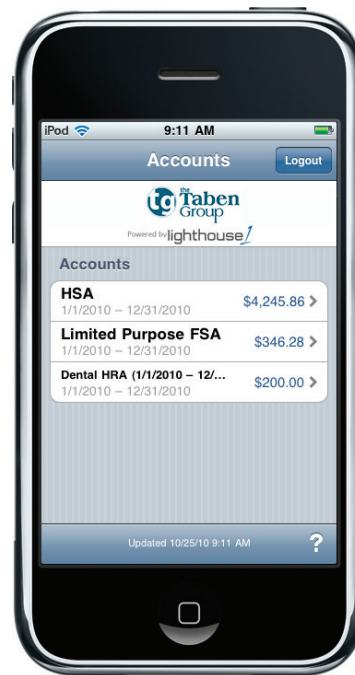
iPod 9:11 AM

Accounts Logout

tg the Taben Group
Powered by lighthouse1

Accounts

HSA
1/1/2010 – 12/31/2010
$4,245.86

Limited Purpose FSA
1/1/2010 – 12/31/2010
$346.28

Dental HRA (1/1/2010 – 12/...
1/1/2010 – 12/31/2010
$200.00

Updated 10/25/10 9:11 AM ?